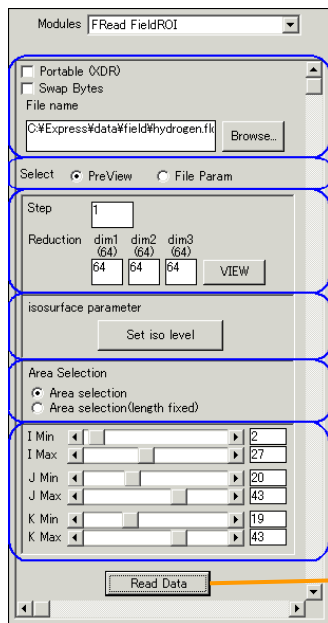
Modules FRead FieldROI

Portable (XDR)
Swap Bytes
File name
C:¥Express¥data¥field¥hydrogen.fl
Browse...

Select PreView File Param

Step 1
Reduction dim1 (64) dim2 (64) dim3 (64)
64 64 64 VIEW

isosurface parameter
Set iso level

Area Selection
Area selection
Area selection(length fixed)

I Min 2
I Max 27
J Min 20
J Max 43
K Min 19
K Max 43

Read Data